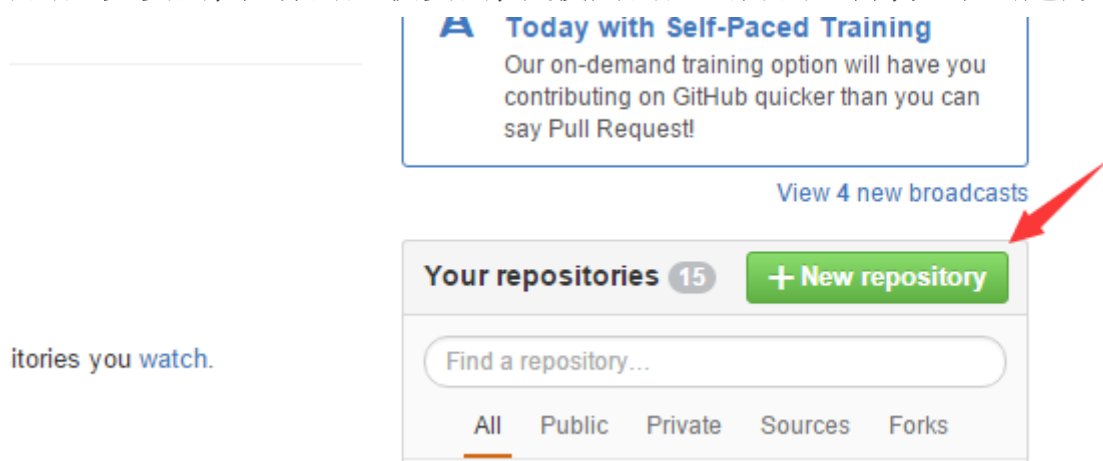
Today with Self-Paced Training
Our on-demand training option will have you contributing on GitHub quicker than you can say Pull Request!

View 4 new broadcasts

Your repositories 15
+ New repository

itories you watch.

Find a repository…

All Public Private Sources Forks